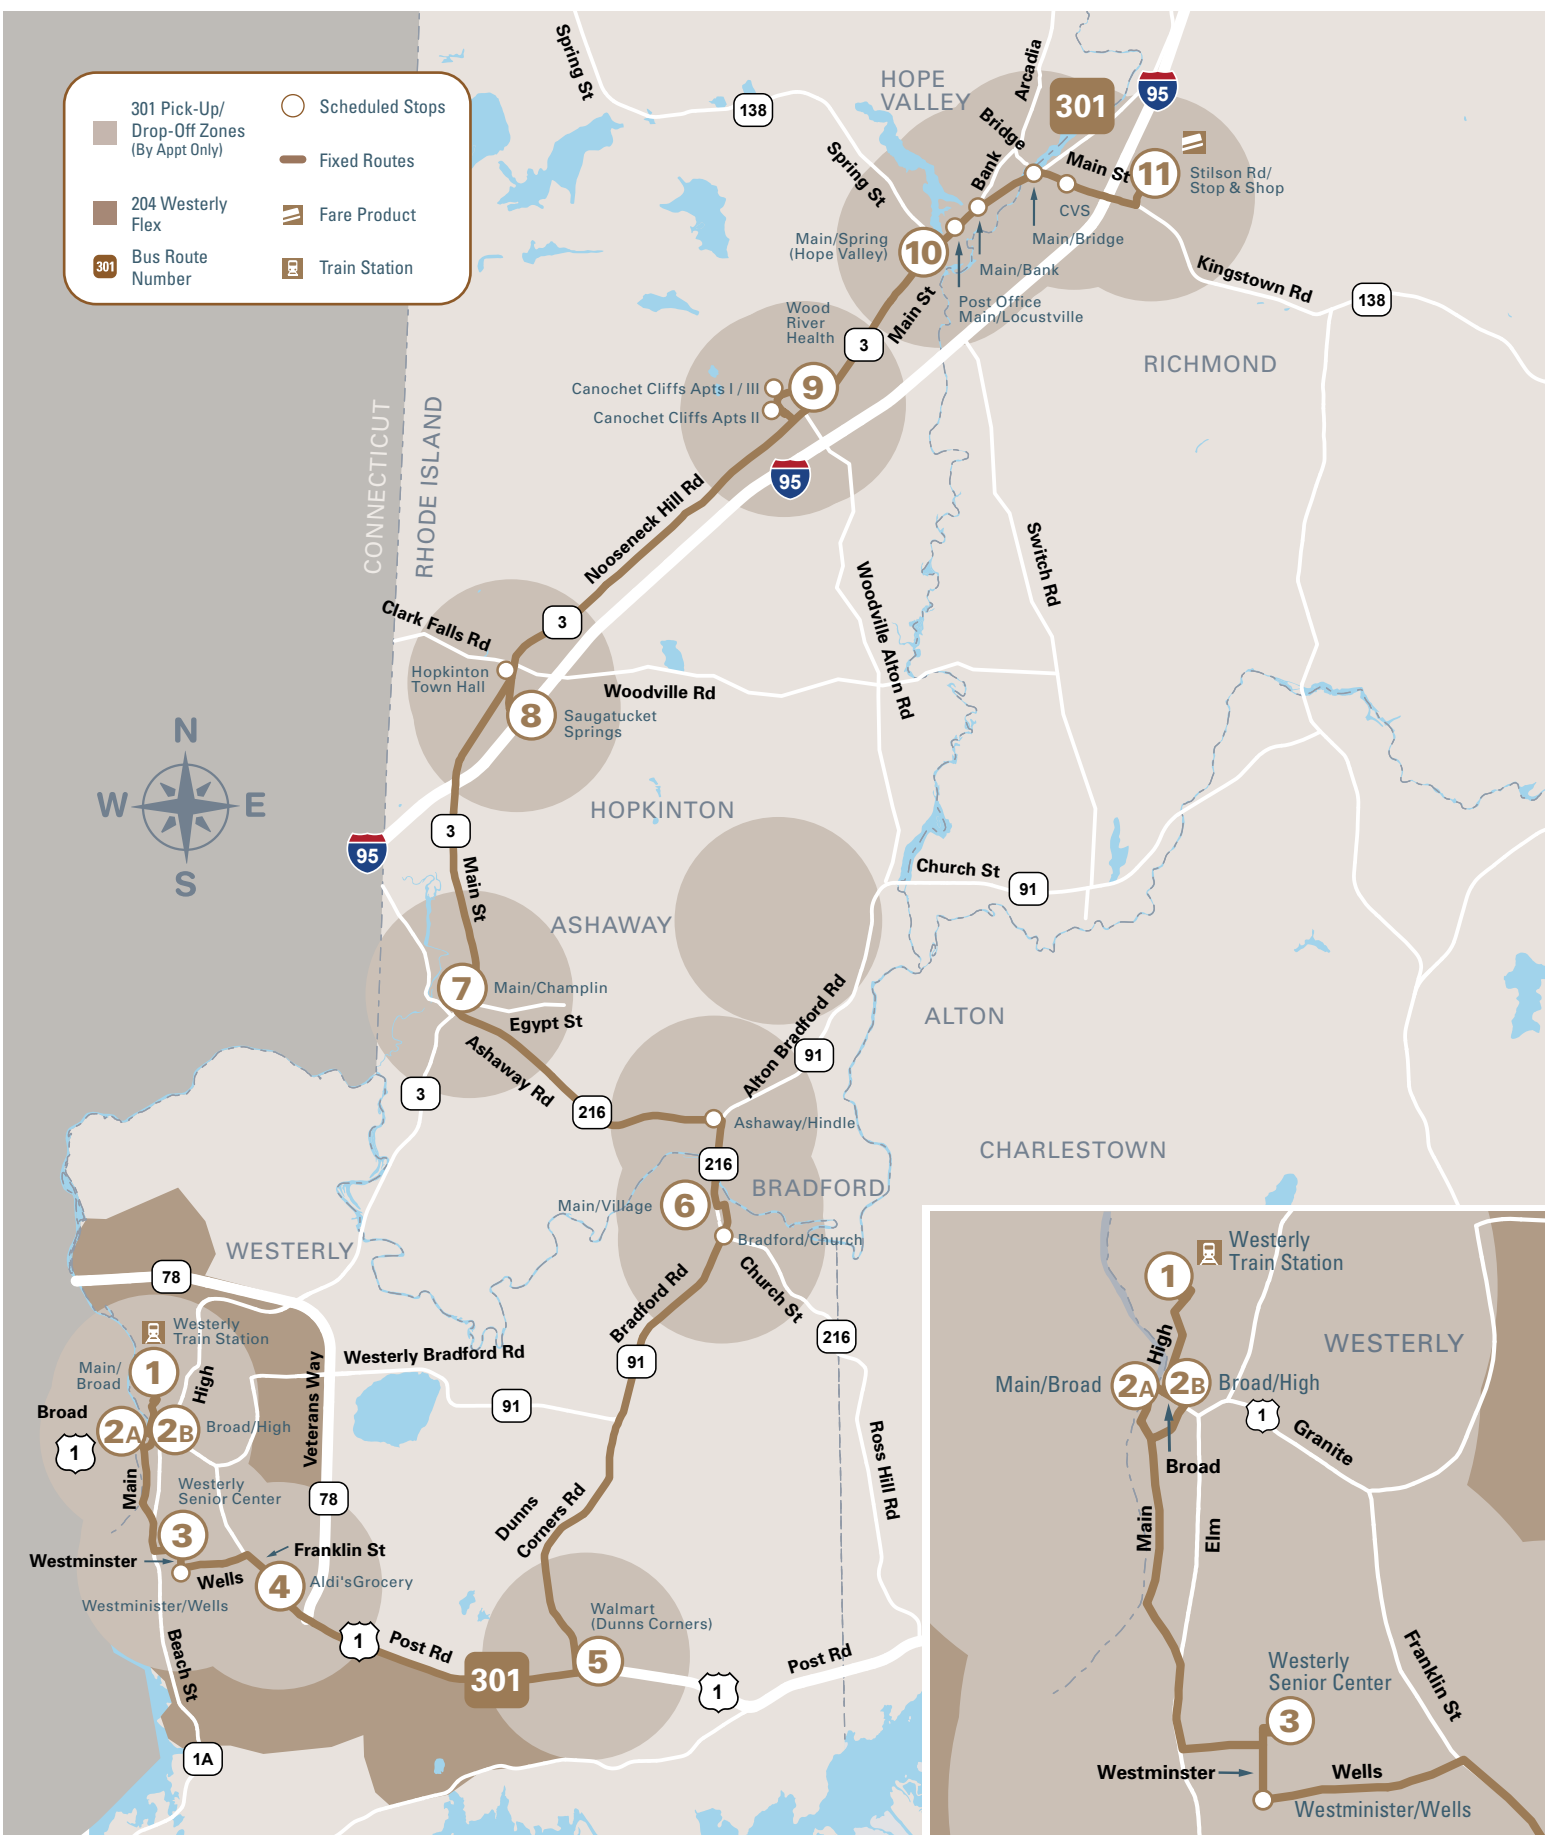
301 Pick-Up/ Drop-Off Zones (By Appt Only)
Scheduled Stops
Fixed Routes
204 Westerly Flex
Fare Product
301 Bus Route Number
Train Station

Spring St
138
HOPE VALLEY
Arcadia
301
95
Bridge
Bank
Main St
11
Stilson Rd/ Stop & Shop
CVS
Spring St
Main/Spring (Hope Valley)
10
Main/Bridge
Main/Bank
Kingstown Rd
138
Post Office Main/Locustville
Main St
Wood River Health
3
RICHMOND
Canochet Cliffs Apts I / III
Canochet Cliffs Apts II
9
95
CONNECTICUT
RHODE ISLAND
Nooseneck Hill Rd
Woodville Alton Rd
Switch Rd
Clark Falls Rd
3
Hopkinton Town Hall
Woodville Rd
8
Saugatucket Springs
N
W
E
S
HOPKINTON
3
95
Main St
Church St
91
ASHAWAY
7
Main/Champlin
Egypt St
Alton Bradford Rd
ALTON
Ashaway Rd
91
3
216
Ashaway/Hindle
CHARLESTOWN
216
BRADFORD
6
Main/Village
Bradford/Church
WESTERLY
78
Church St
Bradford Rd
216
Westerly Train Station
Veterans Way
Westerly Bradford Rd
Main/ Broad
1
High
91
91
Broad
2A
2B
Broad/High
1
Ross Hill Rd
Main
Westerly Senior Center
78
3
Dunns Corners Rd
Franklin St
Westminster
Wells
4
Aldi'sGrocery
Westminister/Wells
Walmart (Dunns Corners)
1
Post Rd
Beach St
301
5
1
Post Rd
1A

Westerly Train Station
1
WESTERLY
High
Main/Broad
2A
2B
Broad/High
1
Granite
Broad
Main
Elm
Westerly Senior Center
Franklin St
3
Westminster
Wells
Westminister/Wells